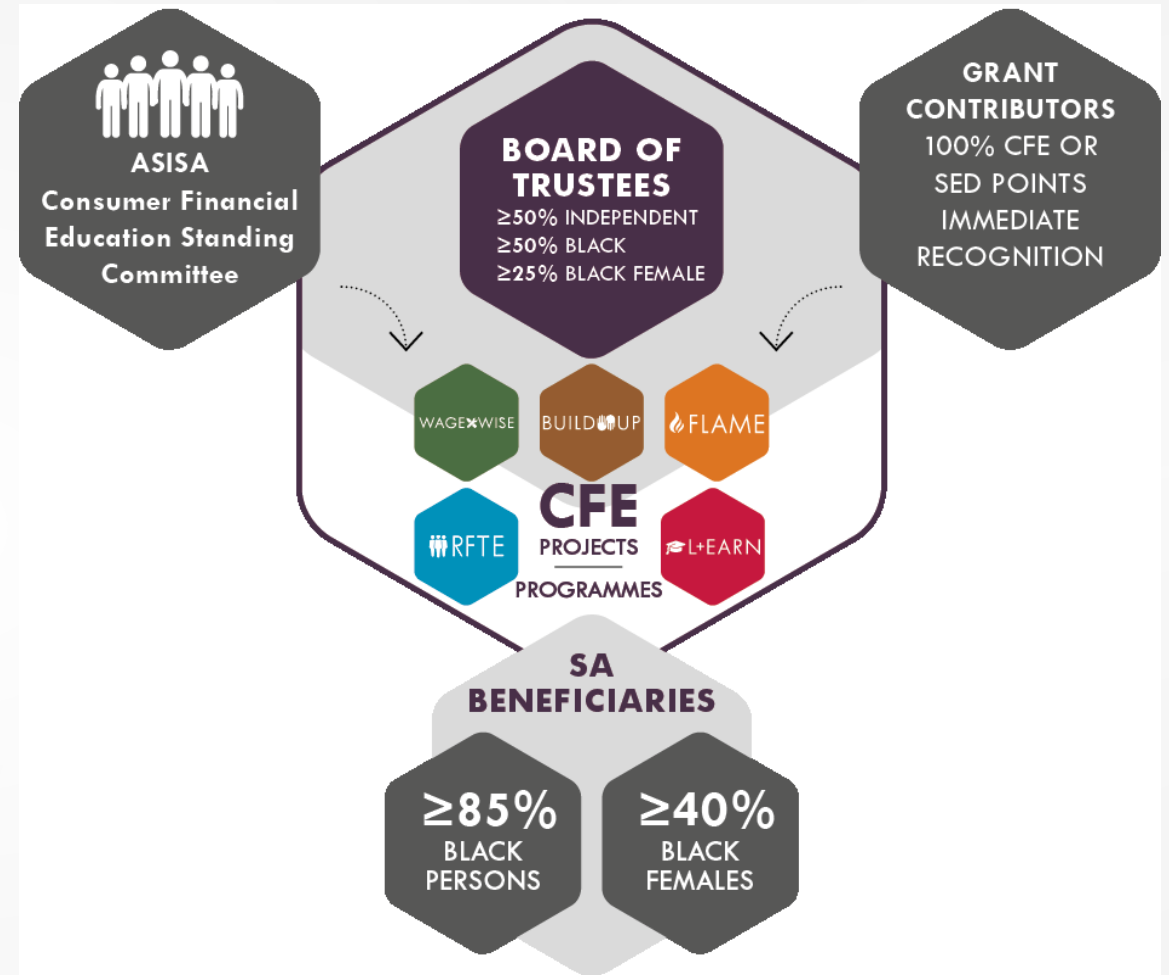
ASISA
Consumer Financial Education Standing Committee

BOARD OF TRUSTEES
≥50% INDEPENDENT
≥50% BLACK
≥25% BLACK FEMALE

GRANT CONTRIBUTORS
100% CFE OR SED POINTS IMMEDIATE RECOGNITION

WAGEXWISE

BUILDUP

FLAME

RFTE

CFE
PROJECTS
PROGRAMMES

L+EARN

SA BENEFICIARIES

≥85%
BLACK PERSONS

≥40%
BLACK FEMALES